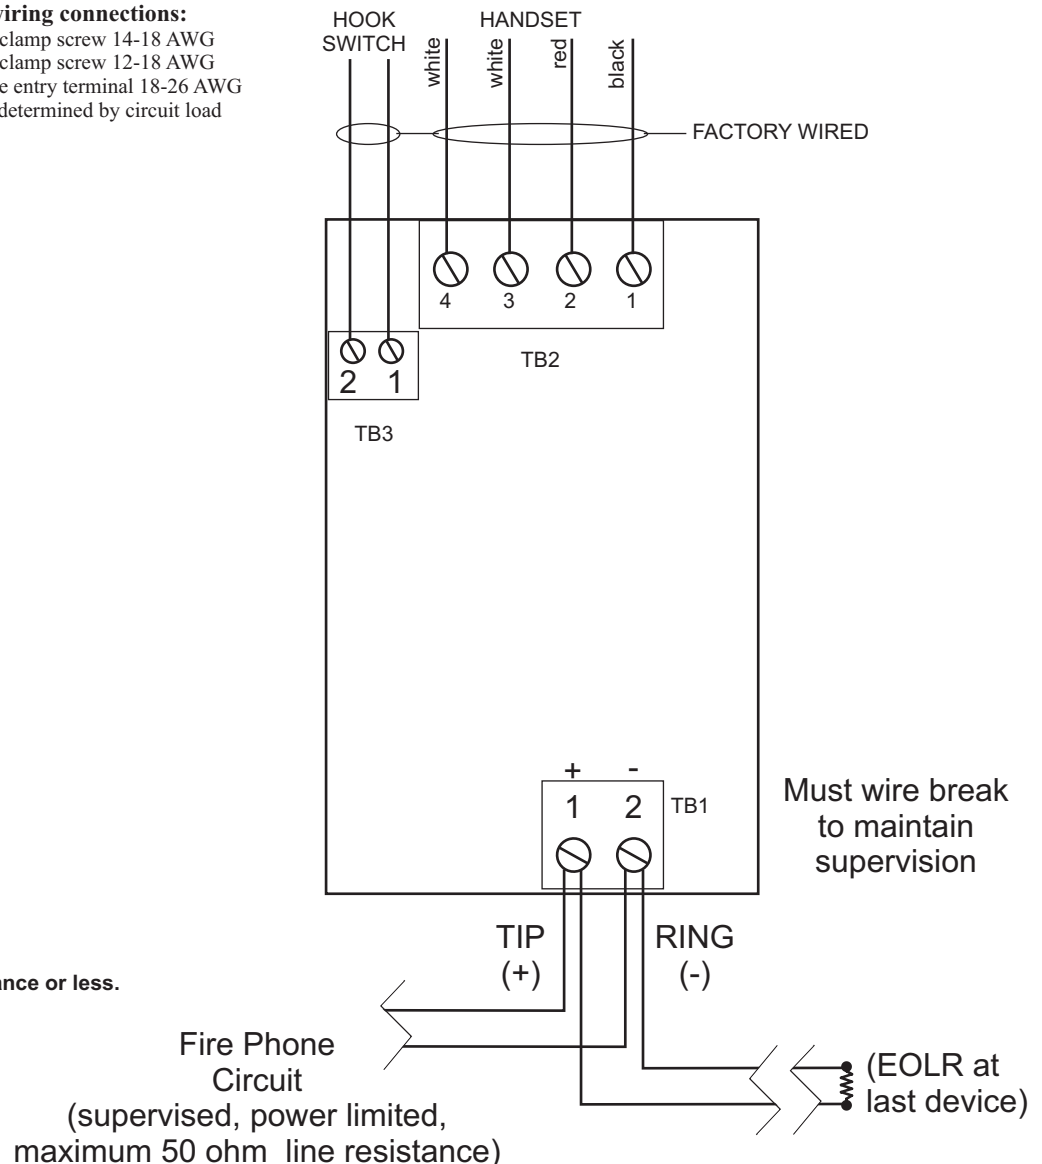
viring connections:
clamp screw 14-18 AWG
clamp screw 12-18 AWG
e entry terminal 18-26 AWG
determined by circuit load

ance or less.

HOOK SWITCH

HANDSET

white

white

red

black

FACTORY WIRED

4 3 2 1

TB2

2 1

TB3

+ -

1 2

TB1

Must wire break to maintain supervision

TIP (+)

RING (-)

Fire Phone Circuit (supervised, power limited, maximum 50 ohm line resistance)

(EOLR at last device)